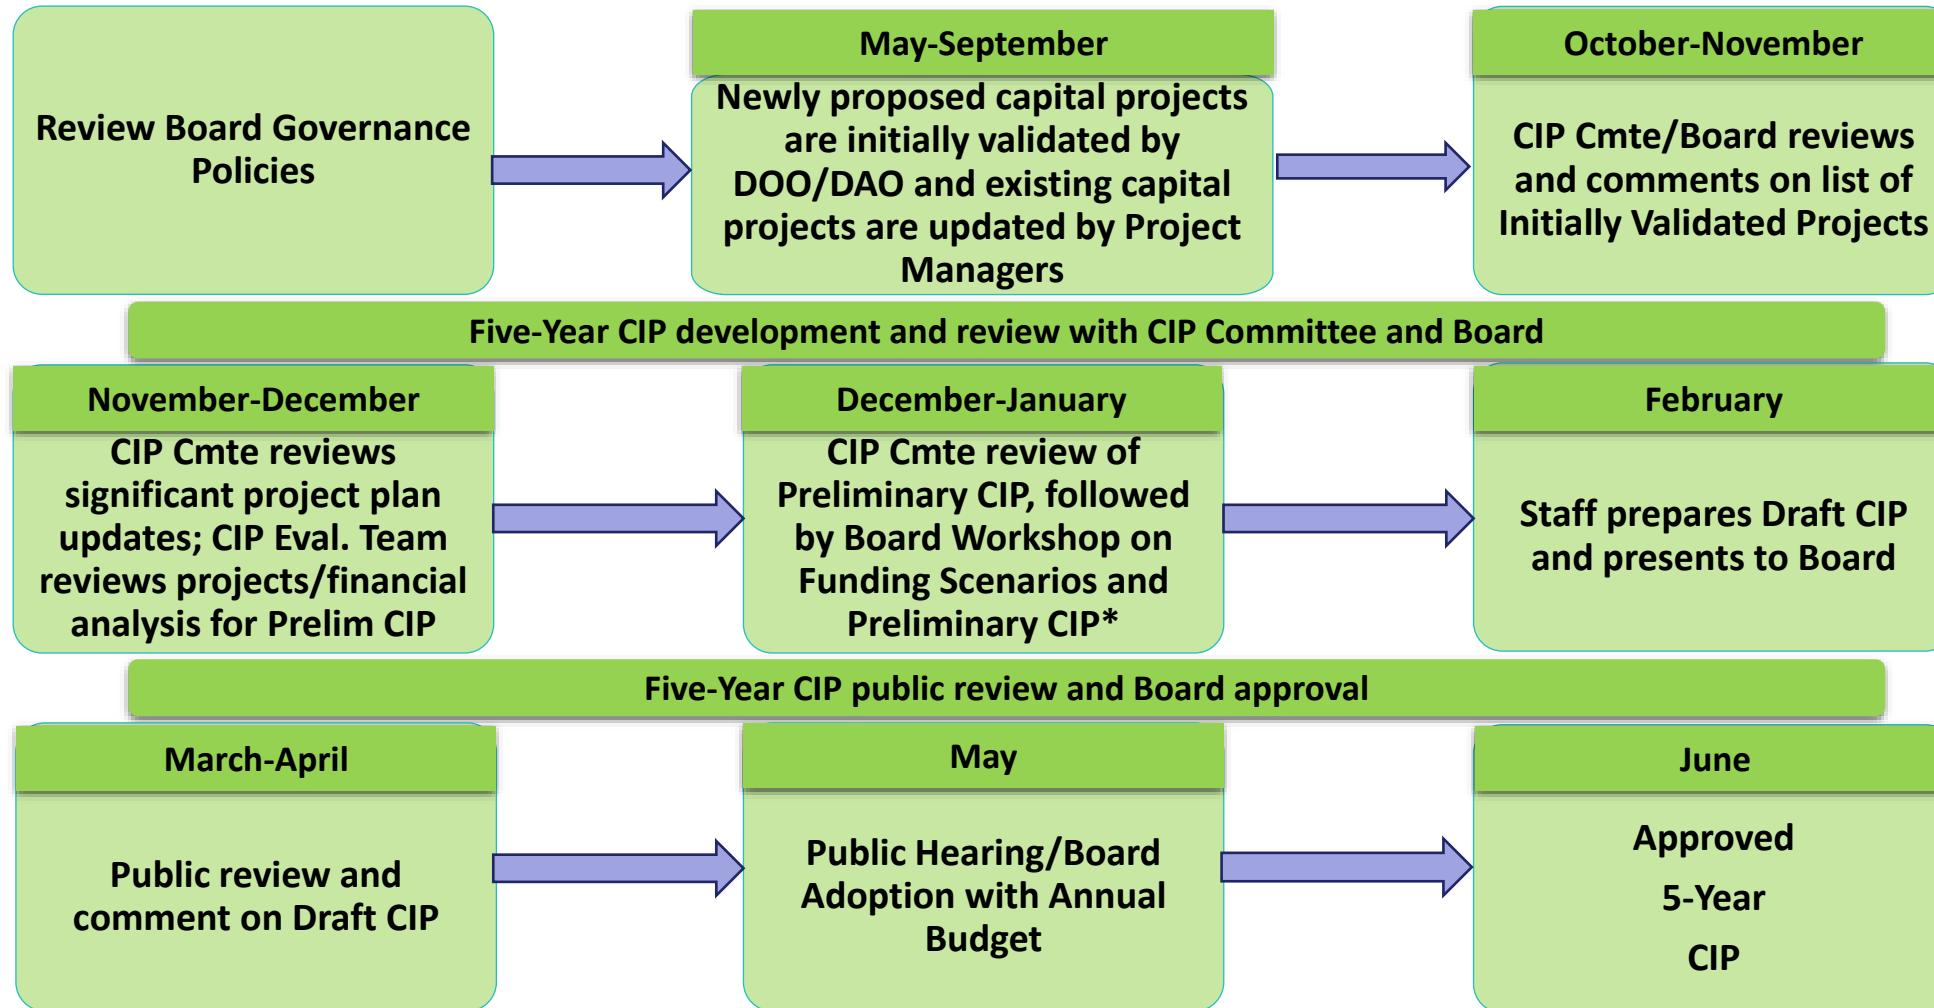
Review Board Governance Policies

May-September

Newly proposed capital projects are initially validated by DOO/DAO and existing capital projects are updated by Project Managers

October-November

CIP Cmte/Board reviews and comments on list of Initially Validated Projects

Five-Year CIP development and review with CIP Committee and Board

November-December

CIP Cmte reviews significant project plan updates; CIP Eval. Team reviews projects/financial analysis for Prelim CIP

December-January

CIP Cmte review of Preliminary CIP, followed by Board Workshop on Funding Scenarios and Preliminary CIP*

February

Staff prepares Draft CIP and presents to Board

Five-Year CIP public review and Board approval

March-April

Public review and comment on Draft CIP

May

Public Hearing/Board Adoption with Annual Budget

June

Approved

5-Year

CIP